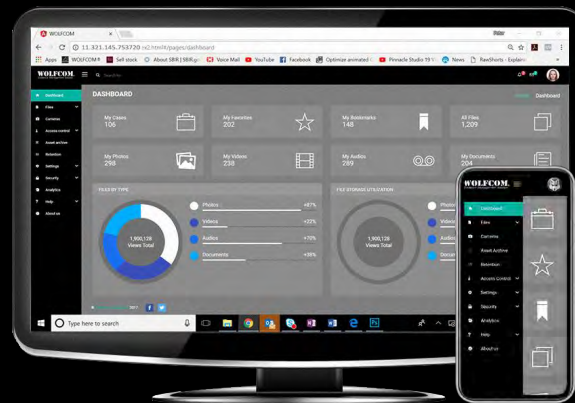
WOLFCOM
11.321.145.753720 :n2/html/pages/dashboard
Apps WOLFCOM Self stock About SBR | SBR Voice Mail YouTube Facebook Optimize animated Pinnacle Studio 19 News RawShorts - Explain

WOLFCOM
Search

Dashboard
Files
Cameras
Access control
Asset archive
Retention
Settings
Security
Analytics
Help
About us

DASHBOARD
Dashboard

My Cases 106
My Favorites 202
My Bookmarks 148
All Files 1,209
My Photos 298
My Videos 238
My Audios 289
My Documents 204

FILES BY TYPE
1,900,128 Views Total
Photos +87%
Videos +22%
Audios +70%
Documents +38%

FILE STORAGE UTILIZATION
1,900,128 Views Total

Type here to search

WOLFCOM
Dashboard
Files
Cameras
Asset Archive
Retention
Access Control
Settings
Security
Analytics
Help
About us